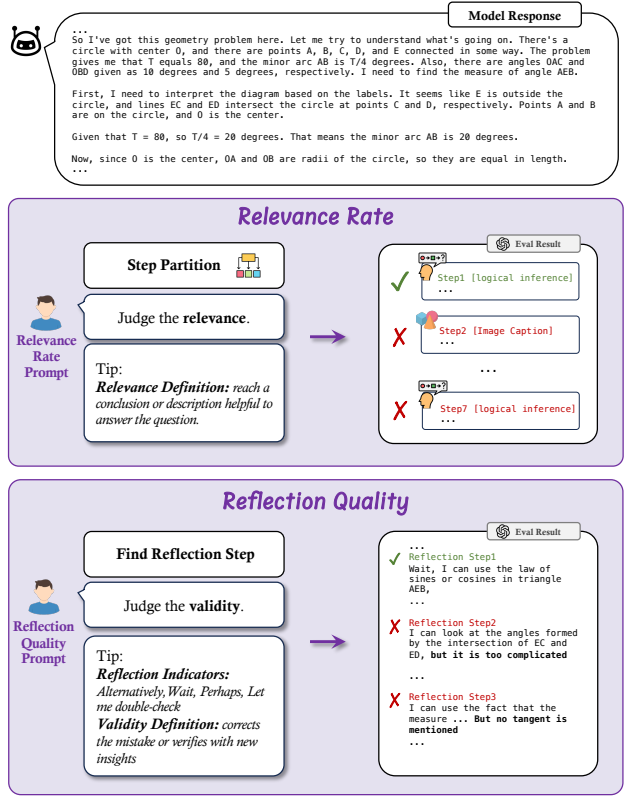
Model Response

...
So I've got this geometry problem here. Let me try to understand what's going on. There's a circle with center O, and there are points A, B, C, D, and E connected in some way. The problem gives me that T equals 80, and the minor arc AB is T/4 degrees. Also, there are angles OAC and OBD given as 10 degrees and 5 degrees, respectively. I need to find the measure of angle AEB.

First, I need to interpret the diagram based on the labels. It seems like E is outside the circle, and lines EC and ED intersect the circle at points C and D, respectively. Points A and B are on the circle, and O is the center.

Given that T = 80, so T/4 = 20 degrees. That means the minor arc AB is 20 degrees.

Now, since O is the center, OA and OB are radii of the circle, so they are equal in length.
...

Relevance Rate

Step Partition

Judge the **relevance**.

Tip:
***Relevance Definition:*** *reach a conclusion or description helpful to answer the question.*

Relevance Rate Prompt

Eval Result

Step1 [logical inference]
...

Step2 [Image Caption]
...

...

Step7 [logical inference]
...

Reflection Quality

Find Reflection Step

Judge the **validity**.

Tip:
***Reflection Indicators:*** *Alternatively, Wait, Perhaps, Let me double-check*
***Validity Definition:*** *corrects the mistake or verifies with new insights*

Reflection Quality Prompt

Eval Result

...
Reflection Step1
Wait, I can use the law of sines or cosines in triangle AEB,
...

Reflection Step2
I can look at the angles formed by the intersection of EC and ED, **but it is too complicated**

...

Reflection Step3
I can use the fact that the measure **... But no tangent is mentioned**
...